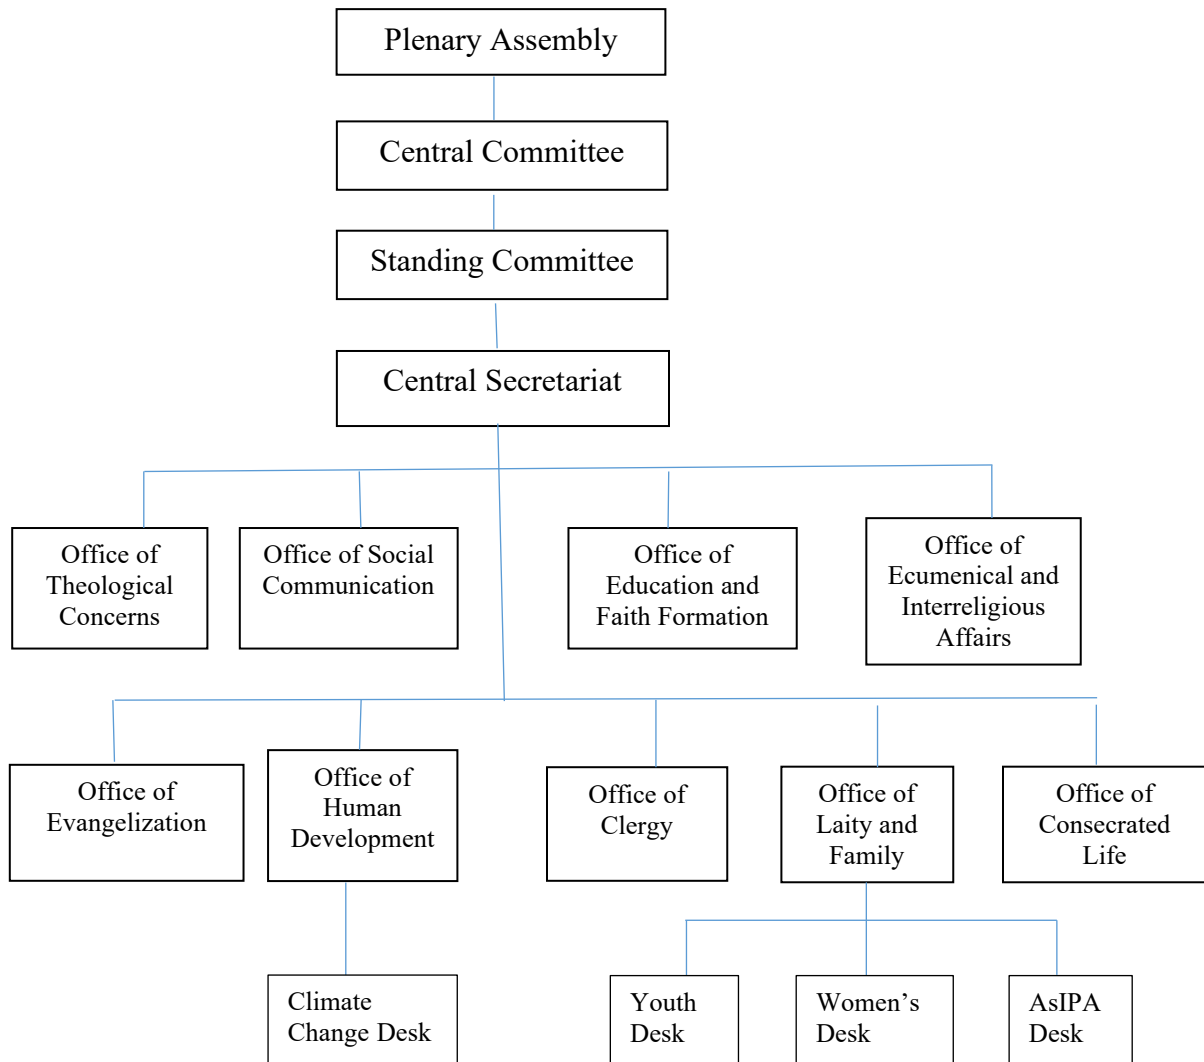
Plenary Assembly

Central Committee

Standing Committee

Central Secretariat

Office of Theological Concerns

Office of Social Communication

Office of Education and Faith Formation

Office of Ecumenical and Interreligious Affairs

Office of Evangelization

Office of Human Development

Office of Clergy

Office of Laity and Family

Office of Consecrated Life

Climate Change Desk

Youth Desk

Women's Desk

AsIPA Desk